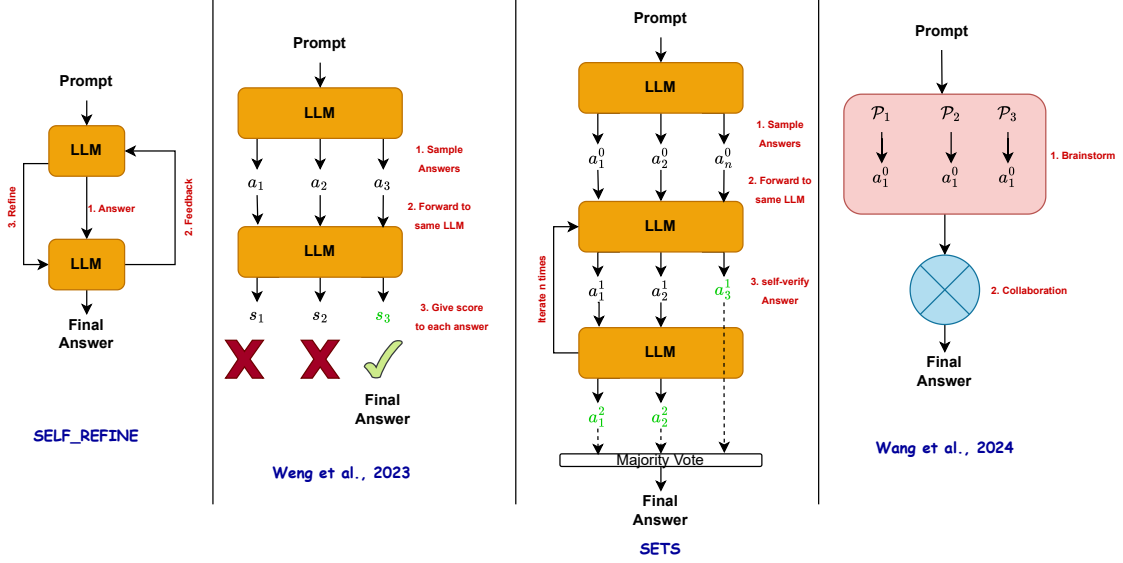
Prompt

LLM

3. Refine

1. Answer

2. Feedback

LLM

Final Answer

SELF_REFINE

Prompt

LLM

1. Sample Answers

$a_1$ $a_2$ $a_3$

2. Forward to same LLM

LLM

$s_1$ $s_2$ $s_3$

3. Give score to each answer

Final Answer

Weng et al., 2023

Prompt

LLM

1. Sample Answers

$a_1^0$ $a_2^0$ $a_n^0$

2. Forward to same LLM

LLM

Iterate n times

$a_1^1$ $a_2^1$ $a_3^1$

3. self-verify Answer

LLM

$a_1^2$ $a_2^2$

Majority Vote

Final Answer

SETS

Prompt

$\mathcal{P}_1$ $\mathcal{P}_2$ $\mathcal{P}_3$

$a_1^0$ $a_1^0$ $a_1^0$

1. Brainstorm

2. Collaboration

Final Answer

Wang et al., 2024